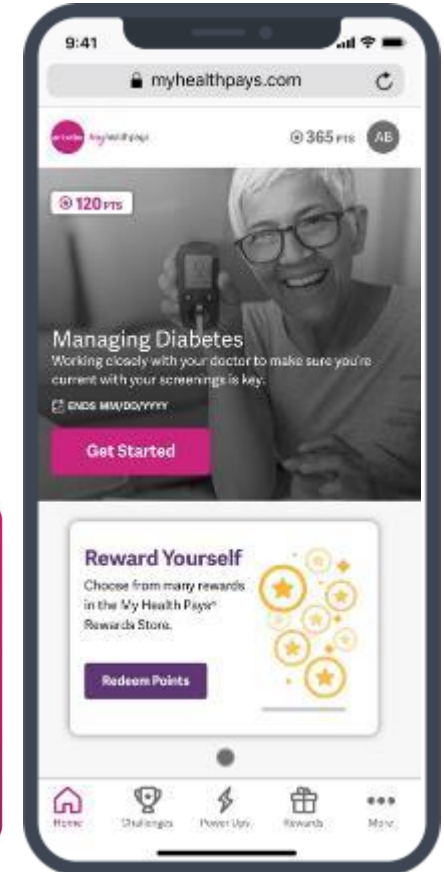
9:41

myhealthpays.com

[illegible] My Health Pays

365 PTS

AB

120 PTS

Managing Diabetes

Working closely with your doctor to make sure you're current with your screenings is key.

ENDS MM/DD/YYYY

Get Started

Reward Yourself

Choose from many rewards in the My Health Pays® Rewards Store.

Redeem Points

Home

Challenges

Power Ups

Rewards

More